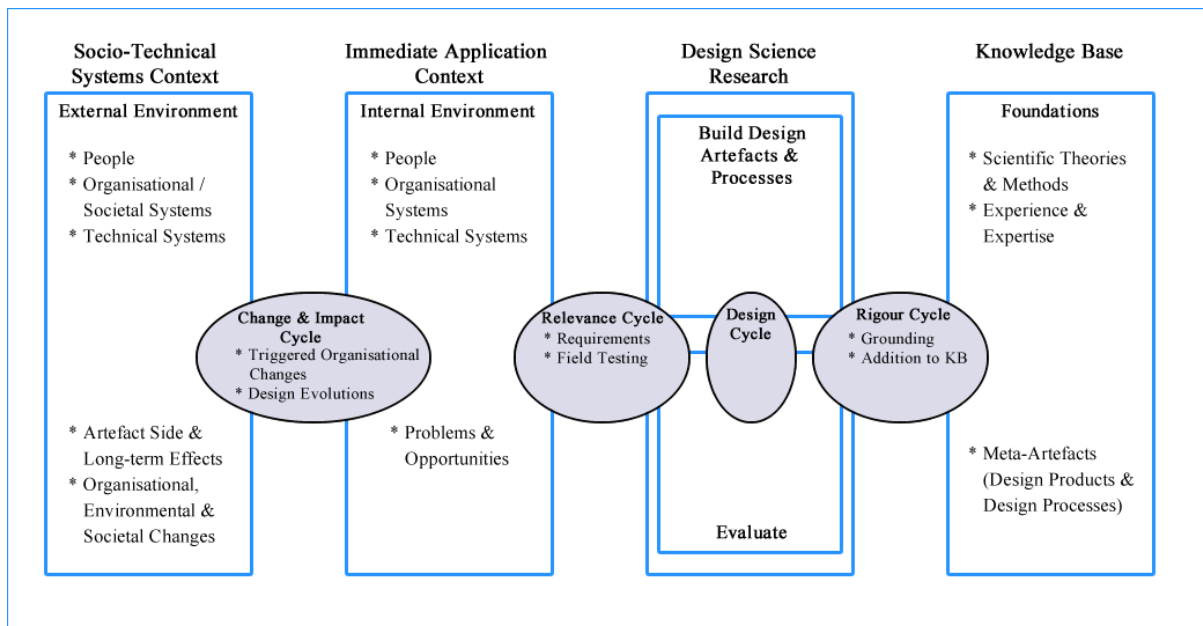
Socio-Technical Systems Context

External Environment

* People
* Organisational / Societal Systems
* Technical Systems

* Artefact Side & Long-term Effects
* Organisational, Environmental & Societal Changes

Change & Impact Cycle
* Triggered Organisational Changes
* Design Evolutions

Immediate Application Context

Internal Environment

* People
* Organisational Systems
* Technical Systems

* Problems & Opportunities

Relevance Cycle
* Requirements
* Field Testing

Design Science Research

Build Design Artefacts & Processes

Design Cycle

Evaluate

Rigour Cycle
* Grounding
* Addition to KB

Knowledge Base

Foundations

* Scientific Theories & Methods
* Experience & Expertise

* Meta-Artefacts (Design Products & Design Processes)